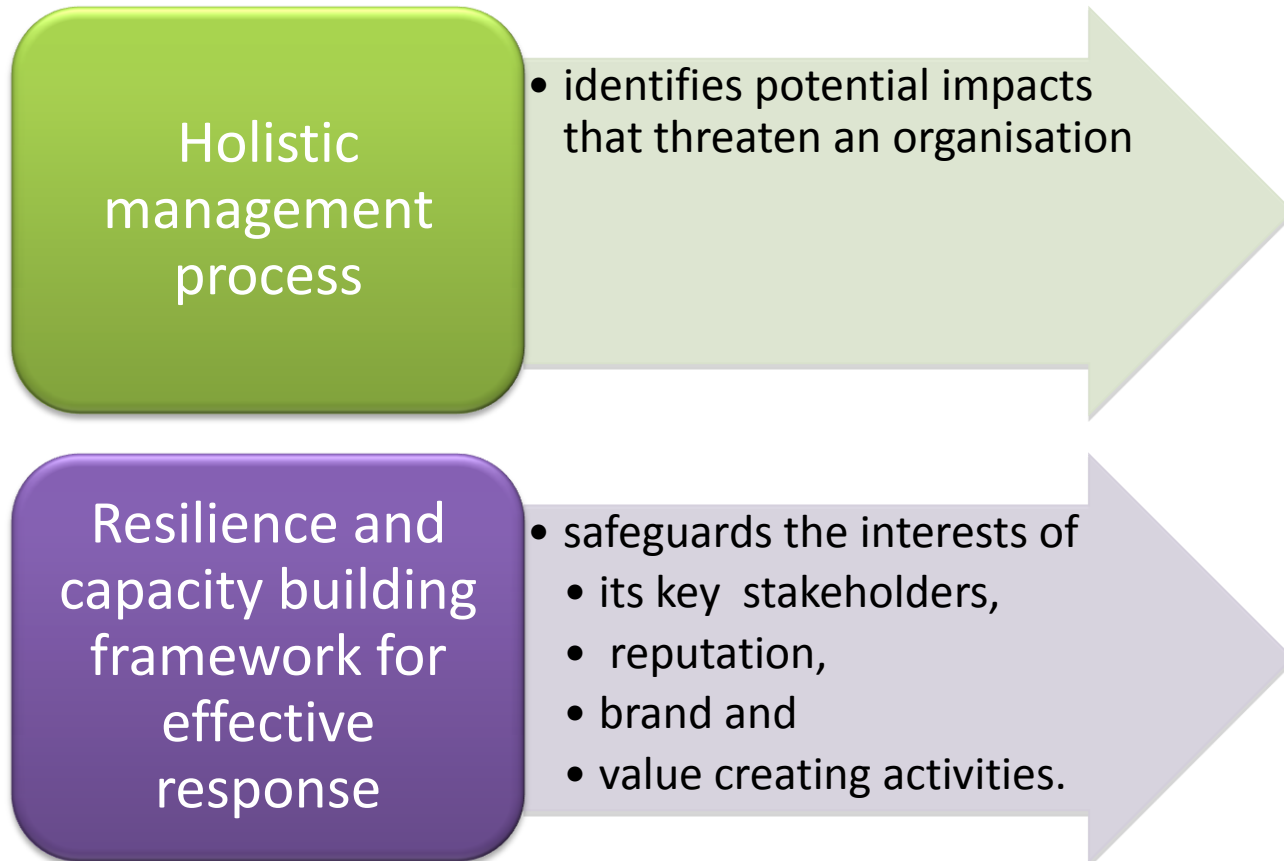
Holistic management process

• identifies potential impacts that threaten an organisation

Resilience and capacity building framework for effective response

• safeguards the interests of
• its key stakeholders,
• reputation,
• brand and
• value creating activities.